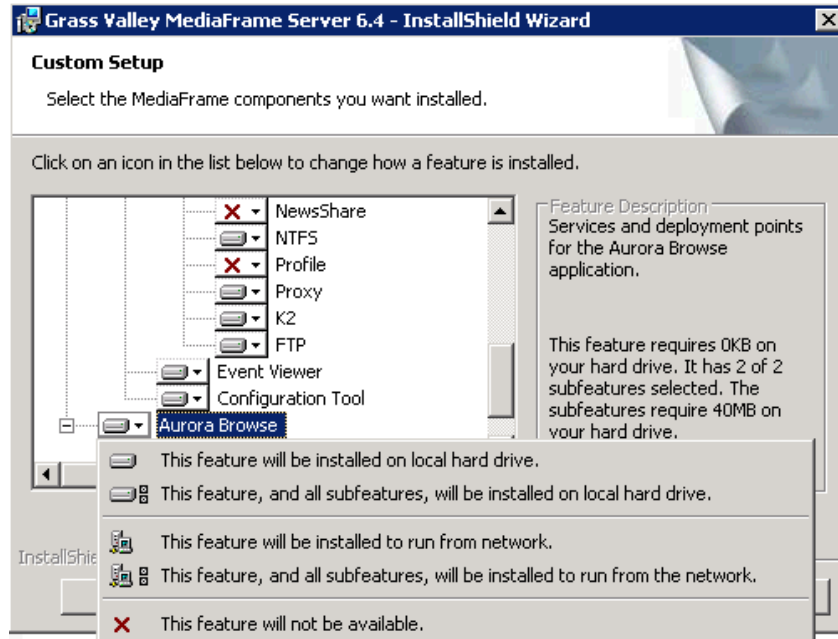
Grass Valley MediaFrame Server 6.4 - InstallShield Wizard

Custom Setup

Select the MediaFrame components you want installed.

Click on an icon in the list below to change how a feature is installed.

NewsShare
NTFS
Profile
Proxy
K2
FTP
Event Viewer
Configuration Tool
Aurora Browse

Feature Description
Services and deployment points for the Aurora Browse application.

This feature requires 0KB on your hard drive. It has 2 of 2 subfeatures selected. The subfeatures require 40MB on your hard drive.

This feature will be installed on local hard drive.
This feature, and all subfeatures, will be installed on local hard drive.
This feature will be installed to run from network.
This feature, and all subfeatures, will be installed to run from the network.
This feature will not be available.

InstallShie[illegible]